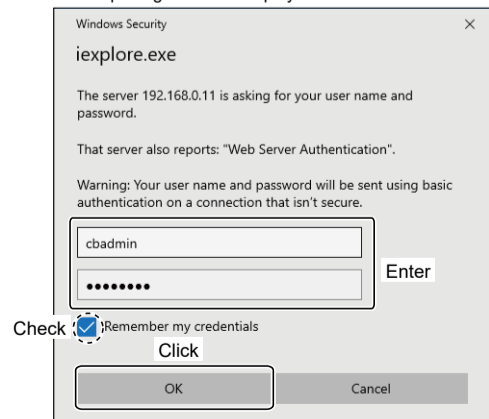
Windows Security

×

iexplore.exe

The server 192.168.0.11 is asking for your user name and password.

That server also reports: "Web Server Authentication".

Warning: Your user name and password will be sent using basic authentication on a connection that isn't secure.

cbadmin

••••••••

Enter

Check

Remember my credentials

Click

OK

Cancel